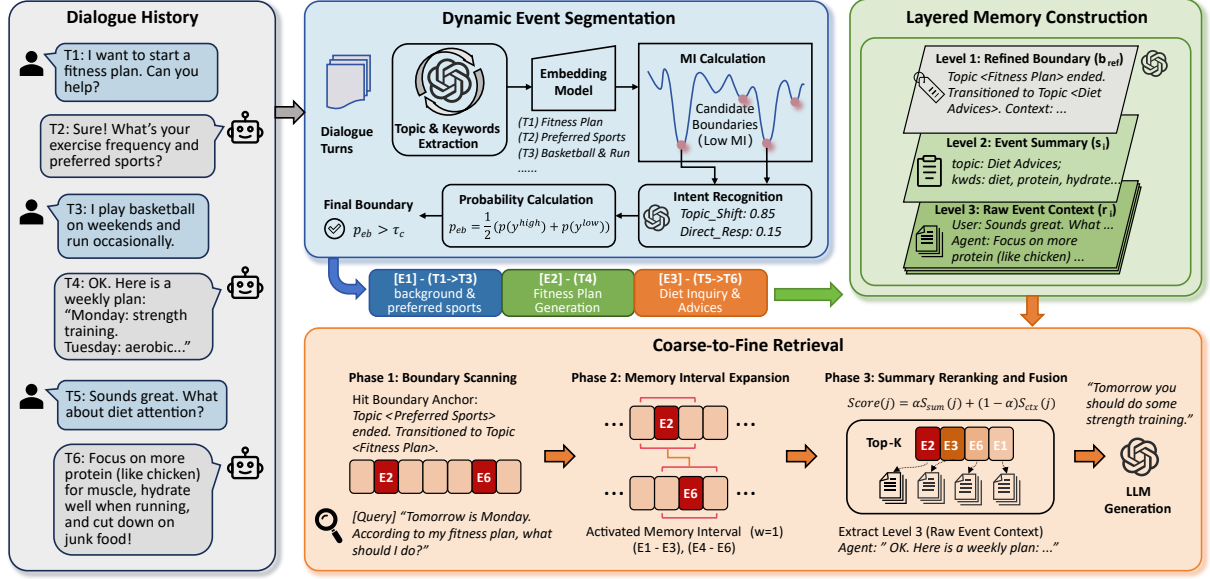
Dialogue History

T1: I want to start a fitness plan. Can you help?

T2: Sure! What's your exercise frequency and preferred sports?

T3: I play basketball on weekends and run occasionally.

T4: OK. Here is a weekly plan: "Monday: strength training. Tuesday: aerobic..."

T5: Sounds great. What about diet attention?

T6: Focus on more protein (like chicken) for muscle, hydrate well when running, and cut down on junk food!

Dynamic Event Segmentation

Dialogue Turns

Topic & Keywords Extraction

Embedding Model

(T1) Fitness Plan
(T2) Preferred Sports
(T3) Basketball & Run

MI Calculation

Candidate Boundaries (Low MI)

Intent Recognition
Topic_Shift: 0.85
Direct_Resp: 0.15

Probability Calculation
$p_{eb} = \frac{1}{2}(p(y^{high}) + p(y^{low}))$

Final Boundary
$p_{eb} > \tau_c$

[E1] - (T1->T3) background & preferred sports
[E2] - (T4) Fitness Plan Generation
[E3] - (T5->T6) Diet Inquiry & Advices

Layered Memory Construction

Level 1: Refined Boundary ($b_{ref}$)
Topic <Fitness Plan> ended. Transitioned to Topic <Diet Advices>. Context: ...

Level 2: Event Summary ($s_i$)
topic: Diet Advices;
kwds: diet, protein, hydrate...

Level 3: Raw Event Context ($r_i$)
User: Sounds great. What ...
Agent: Focus on more protein (like chicken) ...

Coarse-to-Fine Retrieval

Phase 1: Boundary Scanning
Hit Boundary Anchor:
Topic <Preferred Sports> ended. Transitioned to Topic <Fitness Plan>.

E2 E6

[Query] "Tomorrow is Monday. According to my fitness plan, what should I do?"

Phase 2: Memory Interval Expansion
... E2 ...
... E6 ...
Activated Memory Interval (w=1)
(E1 - E3), (E4 - E6)

Phase 3: Summary Reranking and Fusion
$Score(j) = \alpha S_{sum}(j) + (1-\alpha) S_{ctx}(j)$

Top-K E2 E3 E6 E1

Extract Level 3 (Raw Event Context)
Agent: " OK. Here is a weekly plan: ..."

"Tomorrow you should do some strength training."

LLM Generation